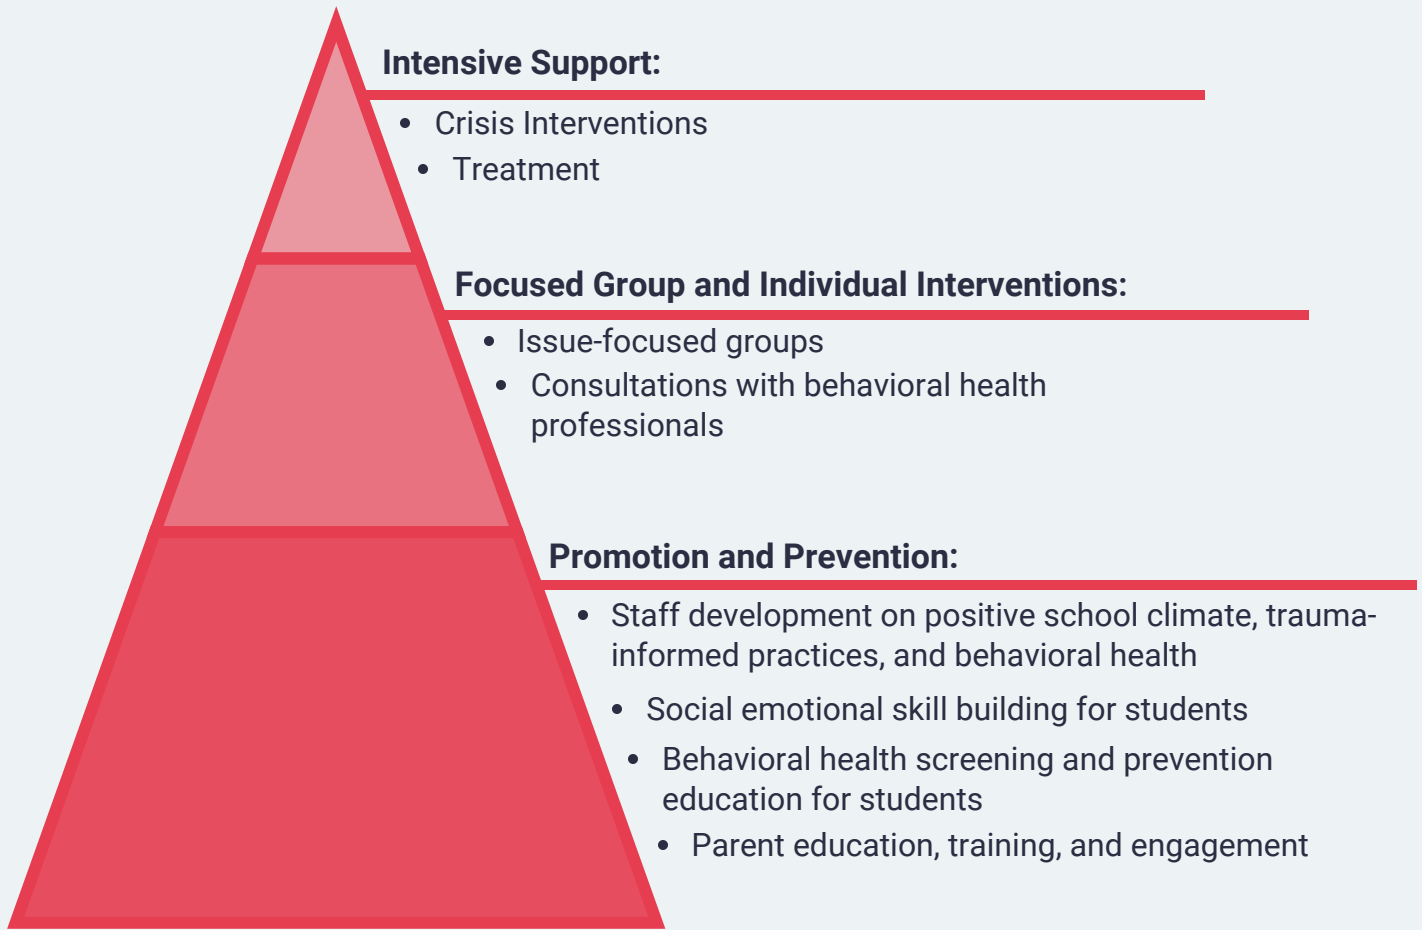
**Intensive Support:**

- Crisis Interventions
- Treatment

**Focused Group and Individual Interventions:**

- Issue-focused groups
- Consultations with behavioral health professionals

**Promotion and Prevention:**

- Staff development on positive school climate, trauma-informed practices, and behavioral health
- Social emotional skill building for students
- Behavioral health screening and prevention education for students
- Parent education, training, and engagement